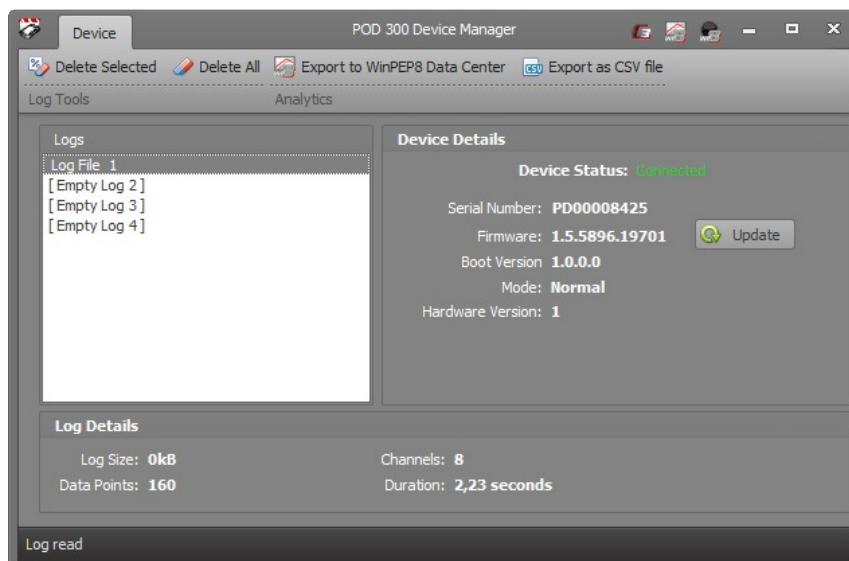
Device

POD 300 Device Manager

Delete Selected  Delete All  Export to WinPEP8 Data Center  Export as CSV file

Log Tools  Analytics

Logs

Log File 1
[ Empty Log 2 ]
[ Empty Log 3 ]
[ Empty Log 4 ]

Device Details

Device Status: Connected

Serial Number: PD00008425
Firmware: 1.5.5896.19701
Update
Boot Version 1.0.0.0
Mode: Normal
Hardware Version: 1

Log Details

Log Size: 0kB
Data Points: 160
Channels: 8
Duration: 2,23 seconds

Log read